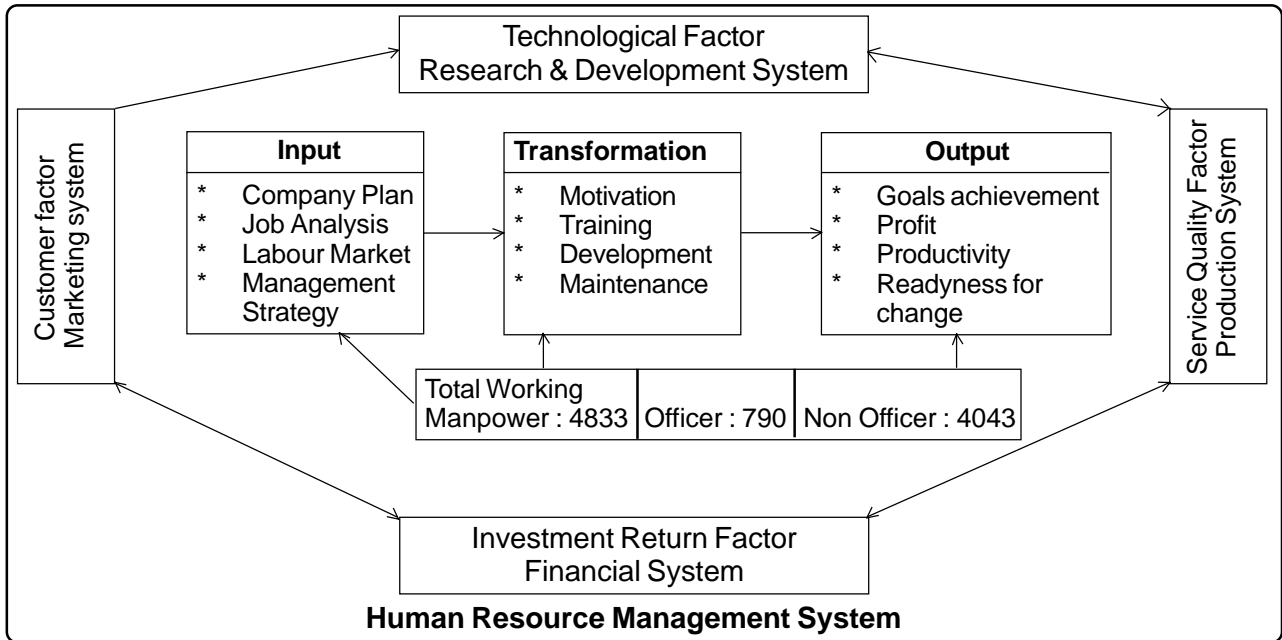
Technological Factor
Research & Development System

Customer factor
Marketing system

Input
* Company Plan
* Job Analysis
* Labour Market
* Management Strategy

Transformation
* Motivation
* Training
* Development
* Maintenance

Output
* Goals achievement
* Profit
* Productivity
* Readyness for change

Service Quality Factor
Production System

| Total Working Manpower : 4833 | Officer : 790 | Non Officer : 4043 |
|---|---|---|

Investment Return Factor
Financial System

Human Resource Management System